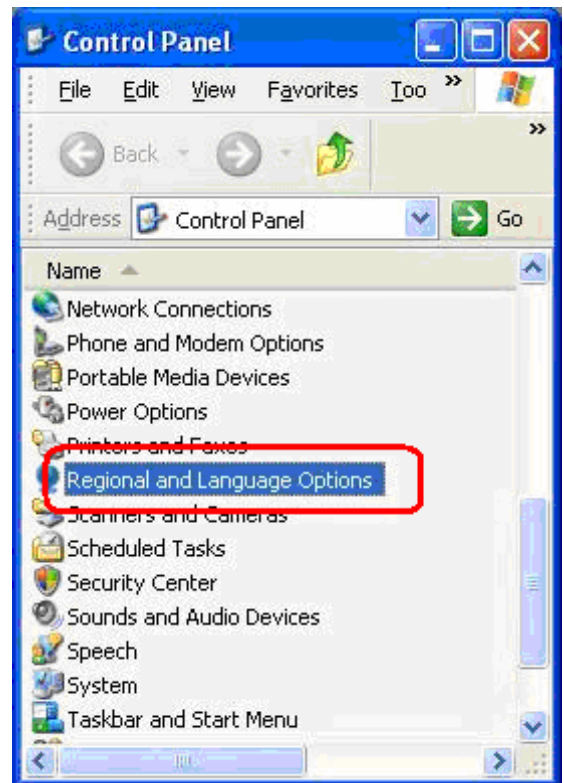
Control Panel

File Edit View Favorites Too »

Back

»

Address Control Panel Go

Name

Network Connections
Phone and Modem Options
Portable Media Devices
Power Options
Printers and Faxes
Regional and Language Options
Scanners and Cameras
Scheduled Tasks
Security Center
Sounds and Audio Devices
Speech
System
Taskbar and Start Menu